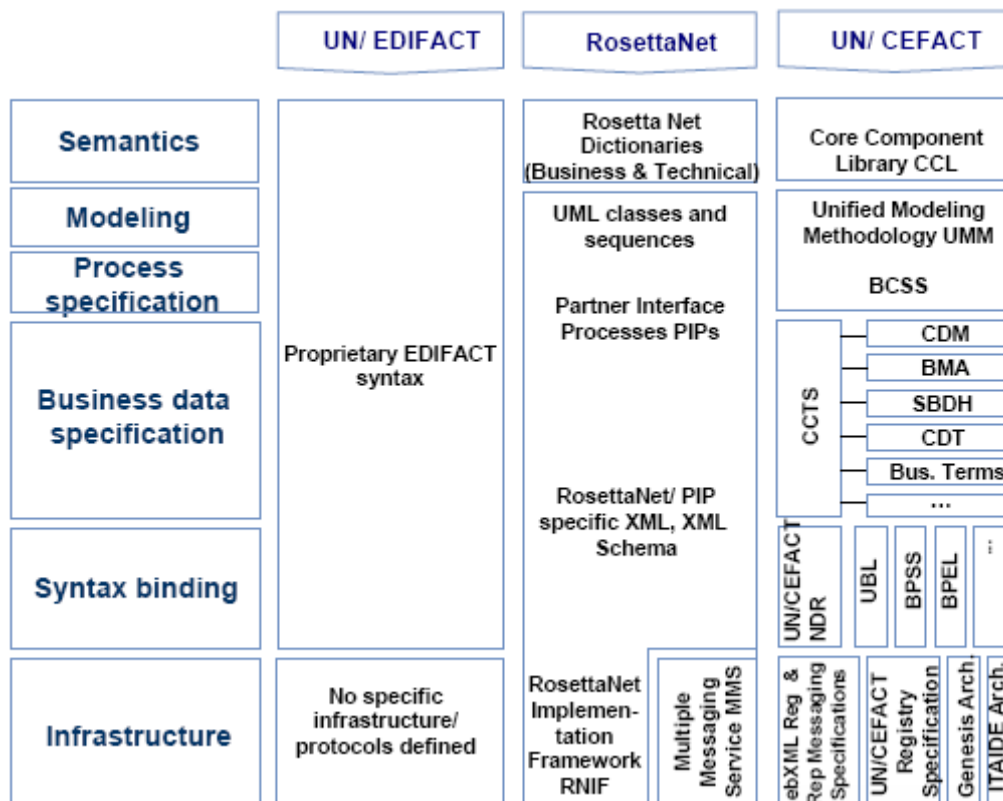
| | UN/ EDIFACT | RosettaNet | UN/ CEFACT |
|---|---|---|---|
| Semantics | Proprietary EDIFACT syntax | Rosetta Net Dictionaries (Business & Technical) | Core Component Library CCL |
| Modeling | | UML classes and sequences | Unified Modeling Methodology UMM |
| Process specification | | Partner Interface Processes PIPs | BCSS |
| Business data specification | | | CCTS: CDM, BMA, SBDH, CDT, Bus. Terms, ... |
| Syntax binding | | RosettaNet/ PIP specific XML, XML Schema | UN/CEFACT NDR, UBL, BPSS, BPEL, ... |
| Infrastructure | No specific infrastructure/ protocols defined | RosettaNet Implementation Framework RNIF; Multiple Messaging Service MMS | ebXML Reg & Rep Messaging Specifications, UN/CEFACT Registry Specification, Genesis Arch., TAIDE Arch. |